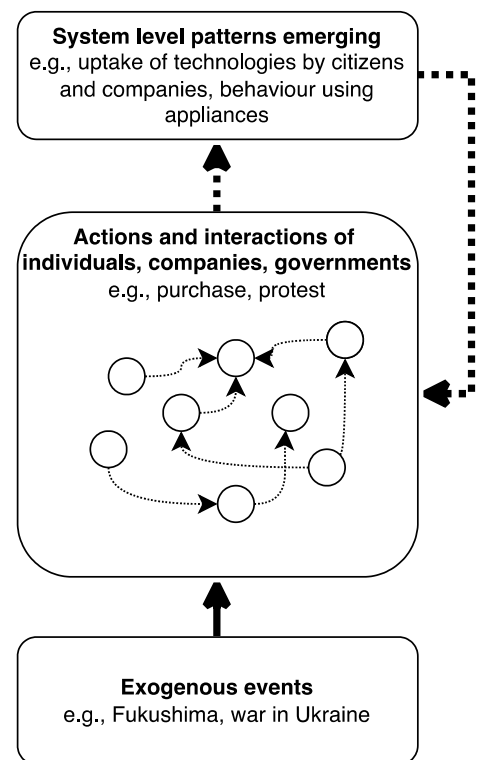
**System level patterns emerging**
e.g., uptake of technologies by citizens and companies, behaviour using appliances

**Actions and interactions of individuals, companies, governments**
e.g., purchase, protest

**Exogenous events**
e.g., Fukushima, war in Ukraine